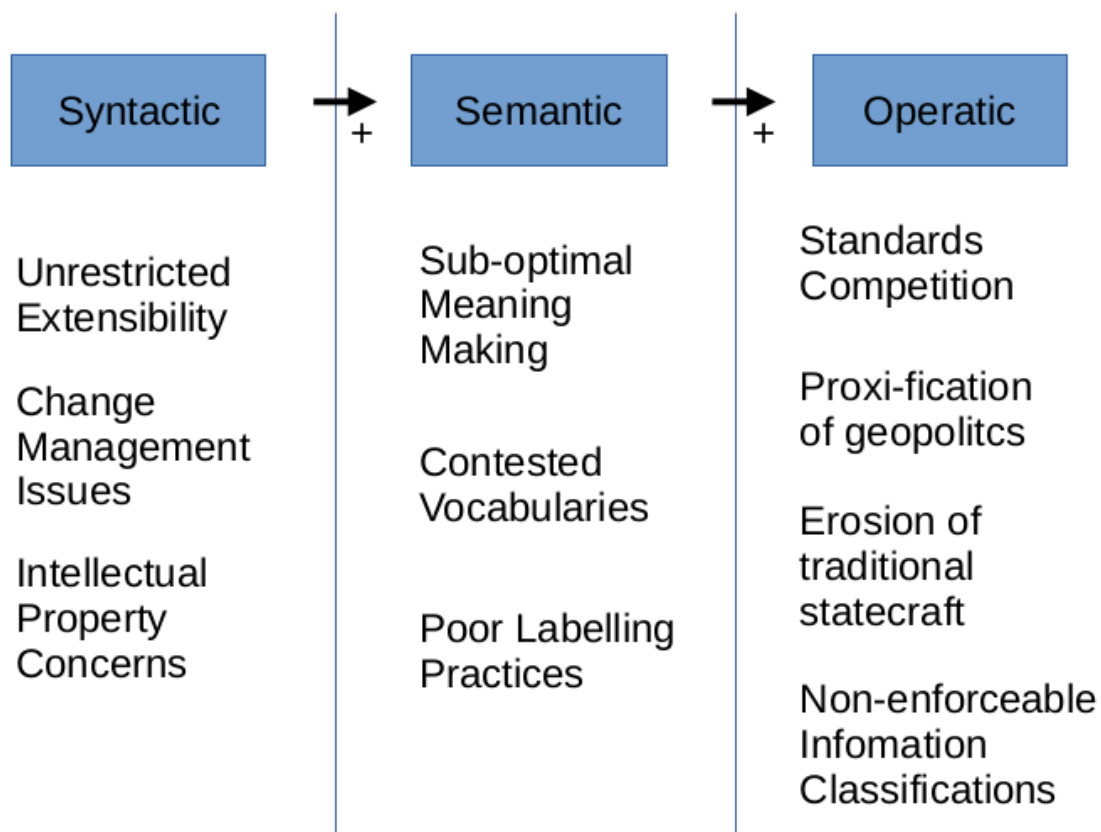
Syntactic

+

Semantic

+

Operatic

Unrestricted Extensibility

Change Management Issues

Intellectual Property Concerns

Sub-optimal Meaning Making

Contested Vocabularies

Poor Labelling Practices

Standards Competition

Proxi-fication of geopolitcs

Erosion of traditional statecraft

Non-enforceable Infomation Classifications